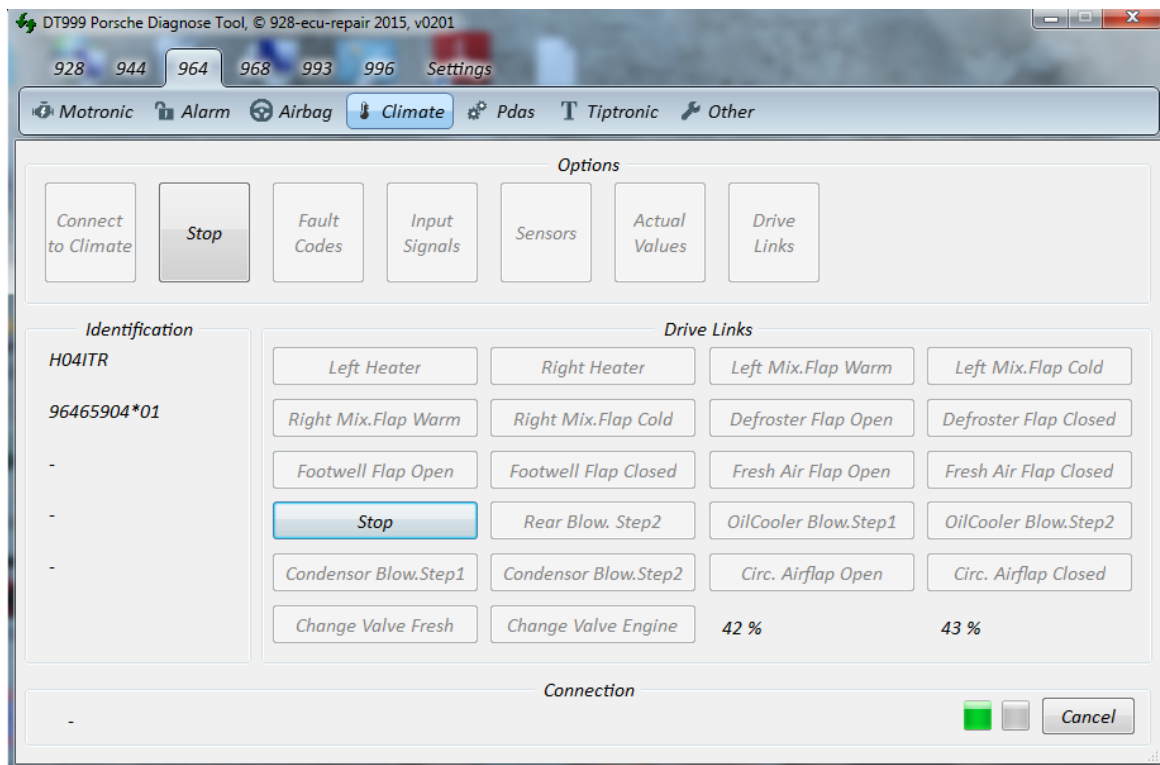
DT999 Porsche Diagnose Tool, © 928-ecu-repair 2015, v0201

928 944 964 968 993 996 Settings

Motronic Alarm Airbag Climate Pdas Tiptronic Other

Options

Connect to Climate | Stop | Fault Codes | Input Signals | Sensors | Actual Values | Drive Links

Identification

H04ITR

96465904*01

-

-

-

Drive Links

| | | | |
|---|---|---|---|
| Left Heater | Right Heater | Left Mix.Flap Warm | Left Mix.Flap Cold |
| Right Mix.Flap Warm | Right Mix.Flap Cold | Defroster Flap Open | Defroster Flap Closed |
| Footwell Flap Open | Footwell Flap Closed | Fresh Air Flap Open | Fresh Air Flap Closed |
| Stop | Rear Blow. Step2 | OilCooler Blow.Step1 | OilCooler Blow.Step2 |
| Condensor Blow.Step1 | Condensor Blow.Step2 | Circ. Airflap Open | Circ. Airflap Closed |
| Change Valve Fresh | Change Valve Engine | 42 % | 43 % |

Connection

-

Cancel